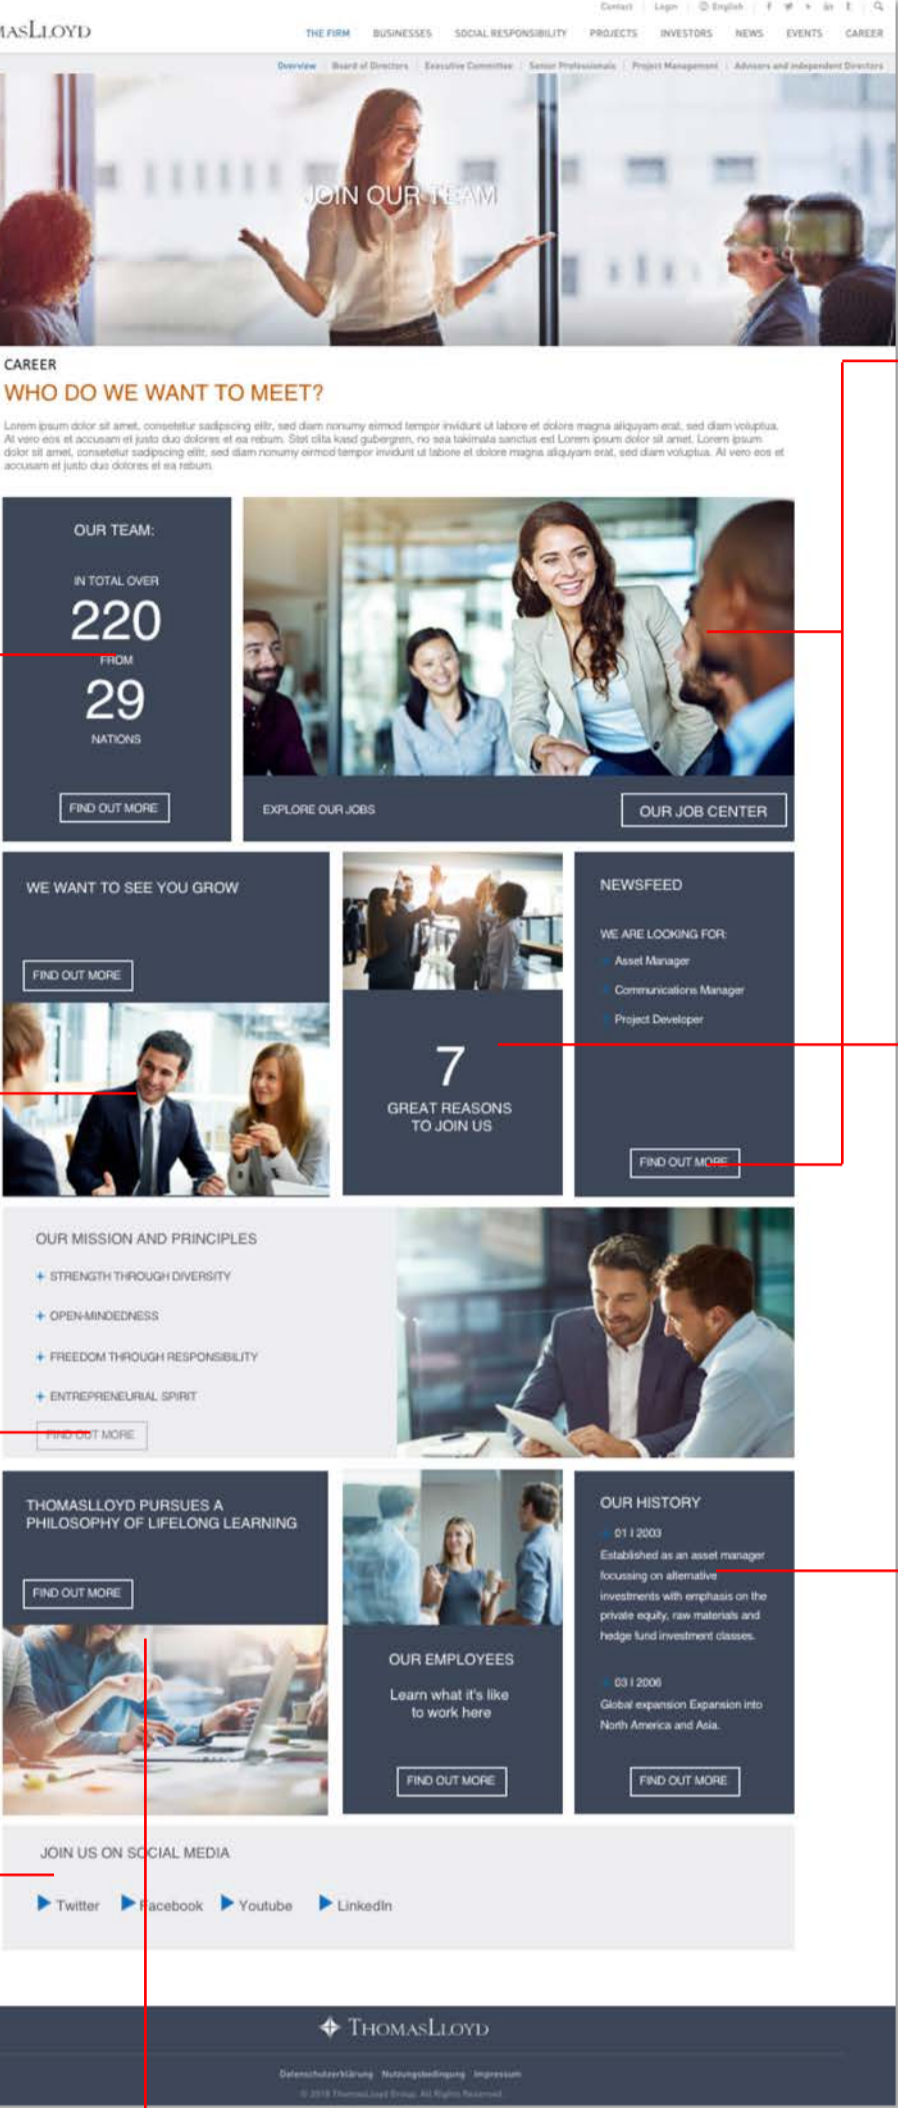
Contact | Login | English

MASLLOYD

THE FIRM BUSINESSES SOCIAL RESPONSIBILITY PROJECTS INVESTORS NEWS EVENTS CAREER

Overview | Board of Directors | Executive Committee | Senior Professionals | Project Management | Advisors and independent Directors

JOIN OUR TEAM

CAREER

WHO DO WE WANT TO MEET?

Lorem ipsum dolor sit amet, consetetur sadipscing elitr, sed diam nonumy eirmod tempor invidunt ut labore et dolore magna aliquyam erat, sed diam voluptua. At vero eos et accusam et justo duo dolores et ea rebum. Stet clita kasd gubergren, no sea takimata sanctus est Lorem ipsum dolor sit amet. Lorem ipsum dolor sit amet, consetetur sadipscing elitr, sed diam nonumy eirmod tempor invidunt ut labore et dolore magna aliquyam erat, sed diam voluptua. At vero eos et accusam et justo duo dolores et ea rebum.

OUR TEAM:

IN TOTAL OVER

220

FROM

29

NATIONS

FIND OUT MORE

EXPLORE OUR JOBS

OUR JOB CENTER

WE WANT TO SEE YOU GROW

FIND OUT MORE

7

GREAT REASONS TO JOIN US

NEWSFEED

WE ARE LOOKING FOR:

Asset Manager

Communications Manager

Project Developer

FIND OUT MORE

OUR MISSION AND PRINCIPLES

+ STRENGTH THROUGH DIVERSITY

+ OPEN-MINDEDNESS

+ FREEDOM THROUGH RESPONSIBILITY

+ ENTREPRENEURIAL SPIRIT

FIND OUT MORE

THOMASLLOYD PURSUES A PHILOSOPHY OF LIFELONG LEARNING

FIND OUT MORE

OUR EMPLOYEES

Learn what it's like to work here

FIND OUT MORE

OUR HISTORY

01 | 2003

Established as an asset manager focussing on alternative investments with emphasis on the private equity, raw materials and hedge fund investment classes.

03 | 2006

Global expansion Expansion into North America and Asia.

FIND OUT MORE

JOIN US ON SOCIAL MEDIA

Twitter Facebook Youtube LinkedIn

ThomasLloyd

Datenschutzerklärung Nutzungsbedingungen Impressum

© 2018 ThomasLloyd Group. All Rights Reserved.